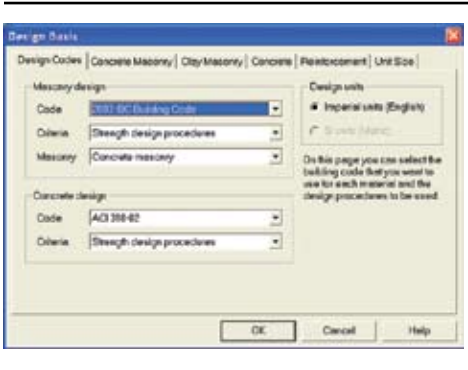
Design Basis

Design Codes | Concrete Masonry | Clay Masonry | Concrete | Reinforcement | Unit Size

Masonry design

Code: 2003 IBC Building Code

Criteria: Strength design procedures

Masonry: Concrete masonry

Design units

Imperial units (English)

SI units (Metric)

On this page you can select the building code that you want to use for each material and the design procedures to be used.

Concrete design

Code: ACI 318-02

Criteria: Strength design procedures

OK | Cancel | Help